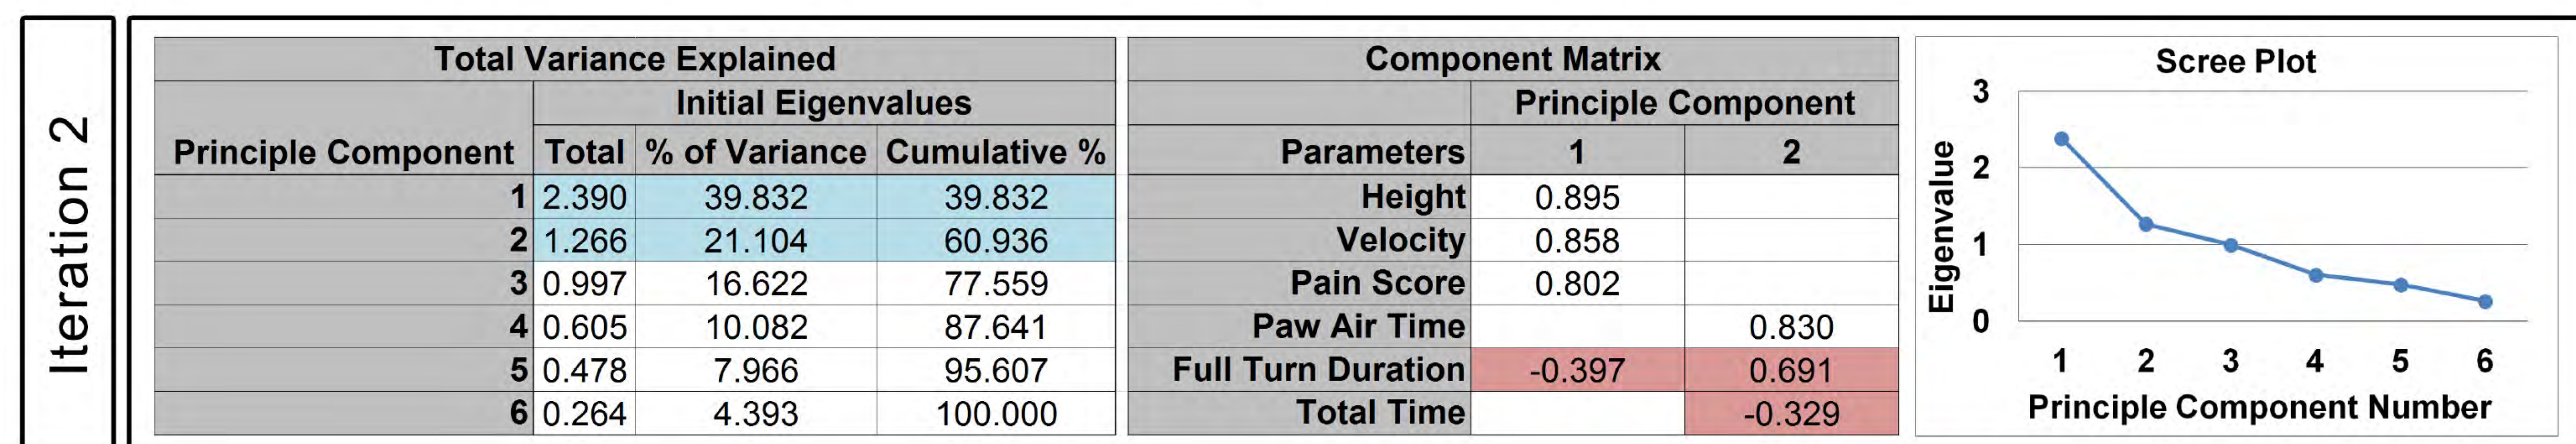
Iteration 2

Total Variance Explained

| Principle Component | Initial Eigenvalues Total | % of Variance | Cumulative % |
|---|---|---|---|
| 1 | 2.390 | 39.832 | 39.832 |
| 2 | 1.266 | 21.104 | 60.936 |
| 3 | 0.997 | 16.622 | 77.559 |
| 4 | 0.605 | 10.082 | 87.641 |
| 5 | 0.478 | 7.966 | 95.607 |
| 6 | 0.264 | 4.393 | 100.000 |

Component Matrix

| Parameters | Principle Component 1 | 2 |
|---|---|---|
| Height | 0.895 | |
| Velocity | 0.858 | |
| Pain Score | 0.802 | |
| Paw Air Time | | 0.830 |
| Full Turn Duration | -0.397 | 0.691 |
| Total Time | | -0.329 |

Scree Plot

Eigenvalue

3
2
1
0

1 2 3 4 5 6

Principle Component Number